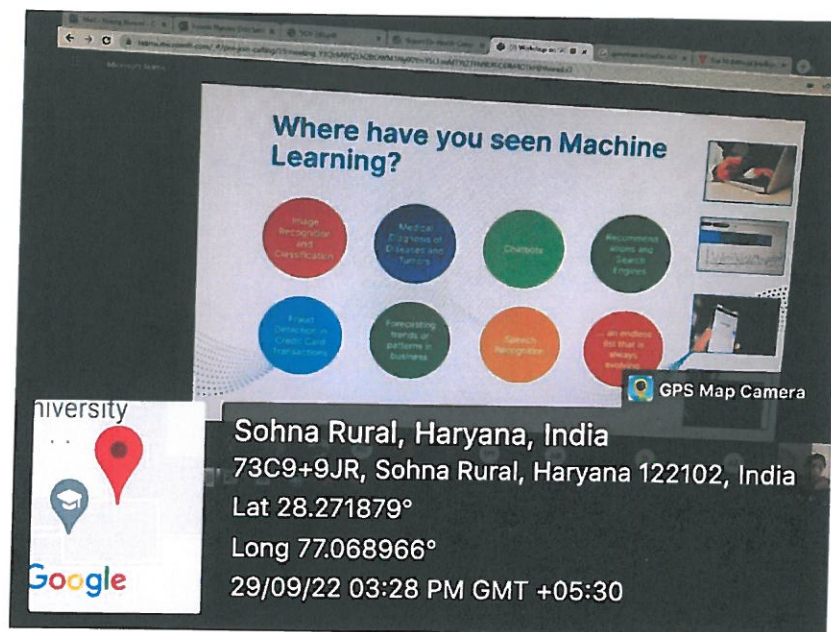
Where have you seen Machine Learning?

Image Recognition and Classification

Medical Diagnosis of Diseases and Tumors

Chatbots

Recommendations and Search Engines

Fraud Detection in Credit Card Transactions

Forecasting trends or patterns in business

Speech Recognition

... an endless list that is always evolving

GPS Map Camera

niversity

Google

Sohna Rural, Haryana, India
73C9+9JR, Sohna Rural, Haryana 122102, India
Lat 28.271879°
Long 77.068966°
29/09/22 03:28 PM GMT +05:30